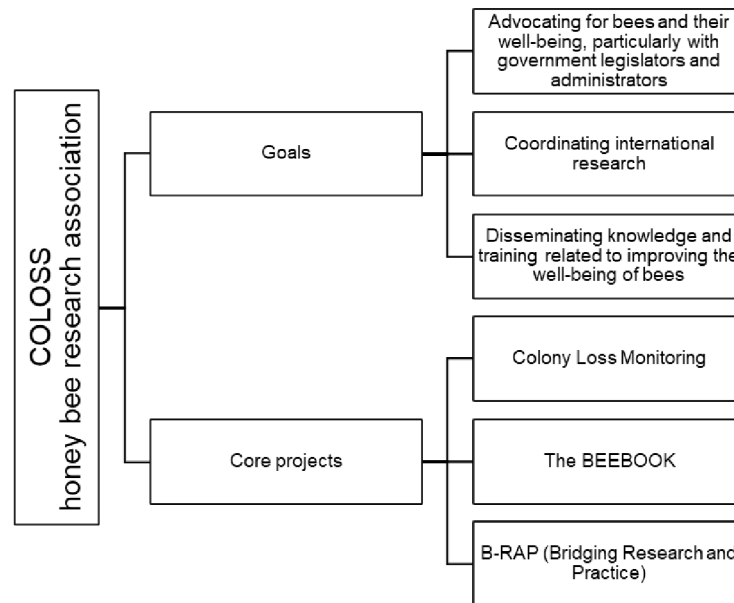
COLOSS
honey bee research association

Goals

Advocating for bees and their well-being, particularly with government legislators and administrators

Coordinating international research

Disseminating knowledge and training related to improving the well-being of bees

Core projects

Colony Loss Monitoring

The BEEBOOK

B-RAP (Bridging Research and Practice)